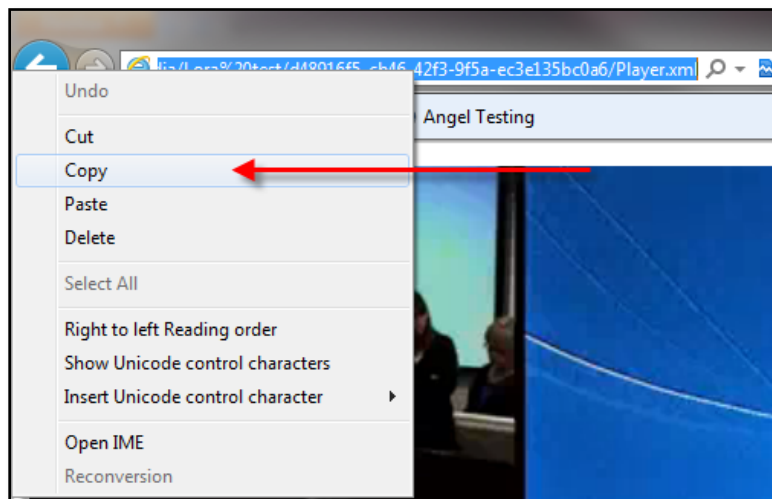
lia/Lora%20test/d48016f5-cb46-42f3-9f5a-ec3e135bc0a6/Player.xml

Angel Testing

Undo

Cut

Copy

Paste

Delete

Select All

Right to left Reading order

Show Unicode control characters

Insert Unicode control character

Open IME

Reconversion